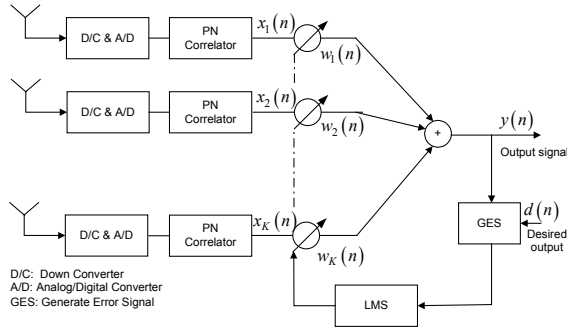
D/C & A/D

PN Correlator

$x_1(n)$

$w_1(n)$

D/C & A/D

PN Correlator

$x_2(n)$

$w_2(n)$

+

$y(n)$

Output signal

D/C & A/D

PN Correlator

$x_K(n)$

$w_K(n)$

GES

$d(n)$

Desired output

LMS

D/C: Down Converter
A/D: Analog/Digital Converter
GES: Generate Error Signal